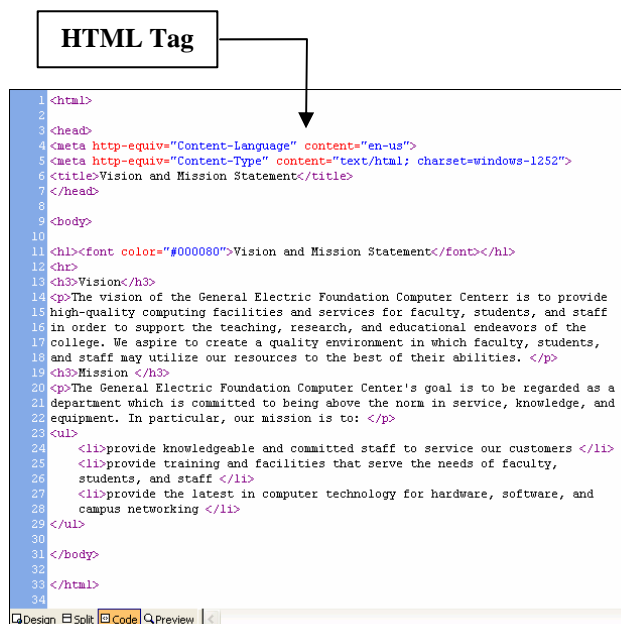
HTML Tag

1 <html>
2
3 <head>
4 <meta http-equiv="Content-Language" content="en-us">
5 <meta http-equiv="Content-Type" content="text/html; charset=windows-1252">
6 <title>Vision and Mission Statement</title>
7 </head>
8
9 <body>
10
11 <h1><font color="#000080">Vision and Mission Statement</font></h1>
12 <hr>
13 <h3>Vision</h3>
14 <p>The vision of the General Electric Foundation Computer Centerr is to provide high-quality computing facilities and services for faculty, students, and staff in order to support the teaching, research, and educational endeavors of the college. We aspire to create a quality environment in which faculty, students, and staff may utilize our resources to the best of their abilities. </p>
19 <h3>Mission </h3>
20 <p>The General Electric Foundation Computer Center's goal is to be regarded as a department which is committed to being above the norm in service, knowledge, and equipment. In particular, our mission is to: </p>
23 <ul>
24 <li>provide knowledgeable and committed staff to service our customers </li>
25 <li>provide training and facilities that serve the needs of faculty, students, and staff </li>
27 <li>provide the latest in computer technology for hardware, software, and campus networking </li>
29 </ul>
30
31 </body>
32
33 </html>
34

Design Split Code Preview